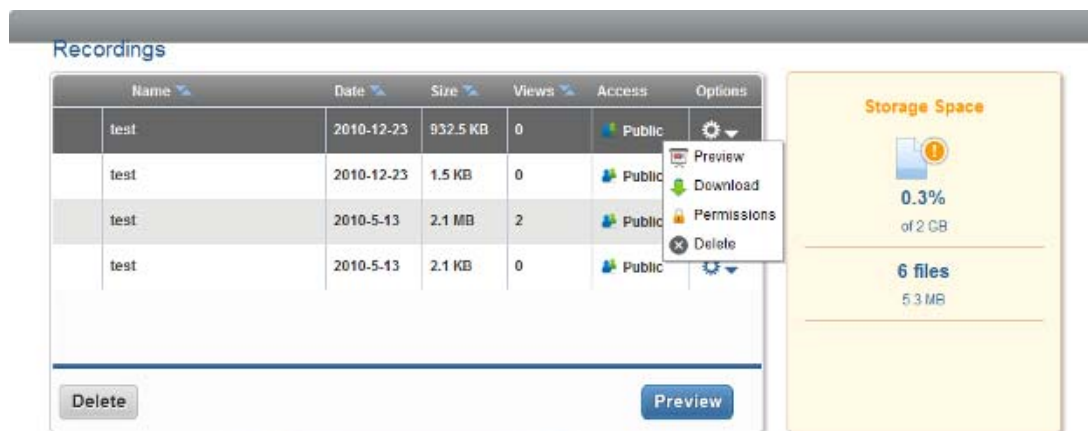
Recordings

| Name | Date | Size | Views | Access | Options |
|---|---|---|---|---|---|
| test | 2010-12-23 | 932.5 KB | 0 | Public | |
| test | 2010-12-23 | 1.5 KB | 0 | Public | |
| test | 2010-5-13 | 2.1 MB | 2 | Public | |
| test | 2010-5-13 | 2.1 KB | 0 | Public | |

Preview
Download
Permissions
Delete

Delete

Preview

Storage Space

0.3%
of 2 GB

6 files
5.3 MB